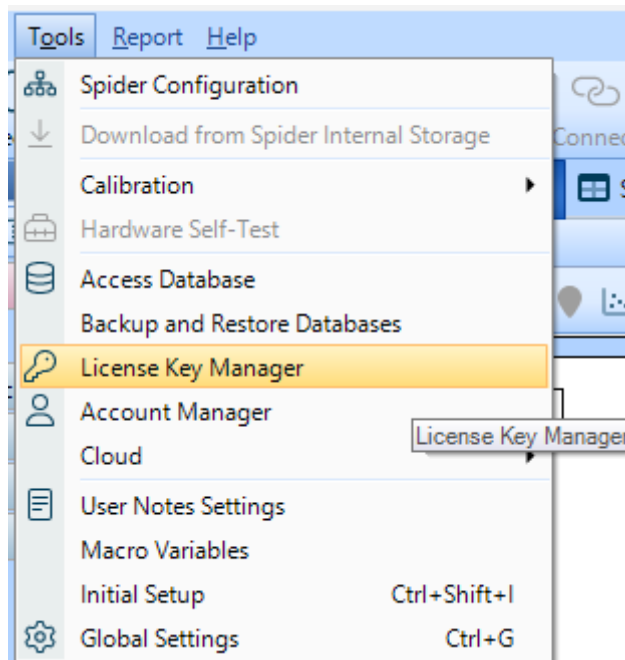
Tools Report Help

Spider Configuration
Download from Spider Internal Storage
Calibration
Hardware Self-Test
Access Database
Backup and Restore Databases
License Key Manager
Account Manager
Cloud
User Notes Settings
Macro Variables
Initial Setup Ctrl+Shift+I
Global Settings Ctrl+G

Connec

License Key Manager